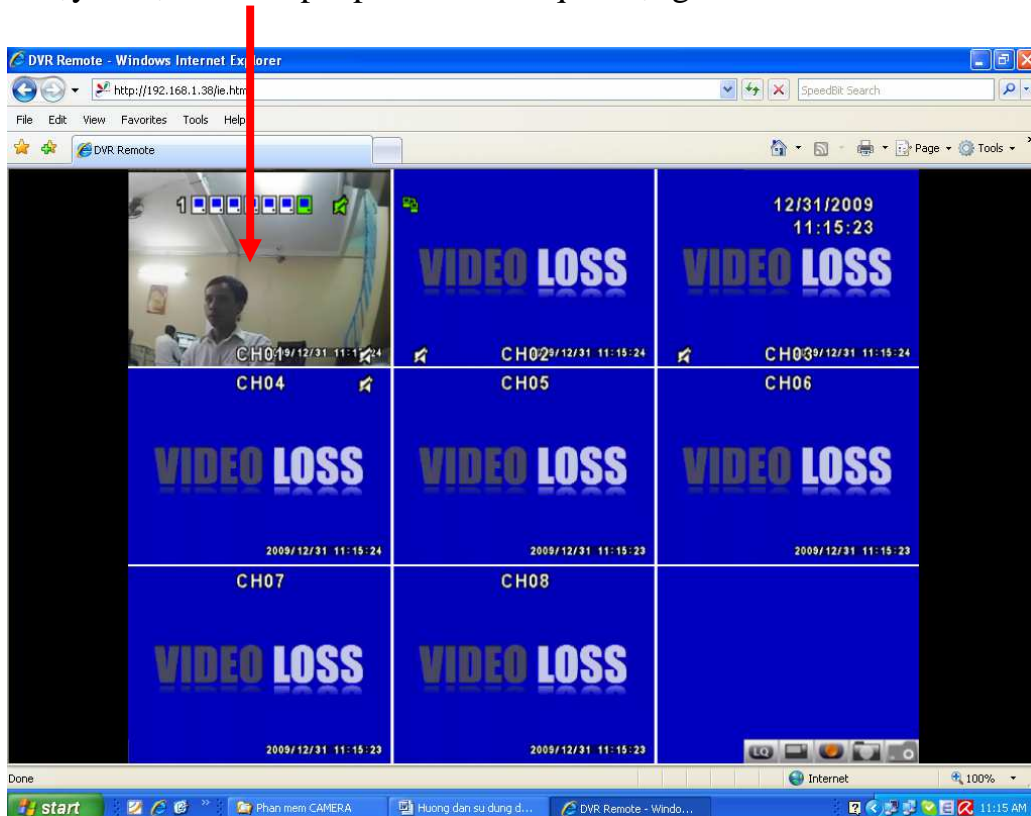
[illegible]

DVR Remote - Windows Internet Explorer

http://192.168.1.38/ie.htm

SpeedBit Search

File Edit View Favorites Tools Help

DVR Remote

Page Tools

1

12/31/2009
11:15:23

VIDEO LOSS

VIDEO LOSS

CH01 2009/12/31 11:15:24

CH02 2009/12/31 11:15:24

CH03 2009/12/31 11:15:24

CH04

CH05

CH06

VIDEO LOSS

VIDEO LOSS

VIDEO LOSS

2009/12/31 11:15:24

2009/12/31 11:15:23

2009/12/31 11:15:23

CH07

CH08

VIDEO LOSS

VIDEO LOSS

2009/12/31 11:15:23

2009/12/31 11:15:23

LQ

Done

Internet

100%

start

Phan mem CAMERA

Huong dan su dung d...

DVR Remote - Windo...

11:15 AM